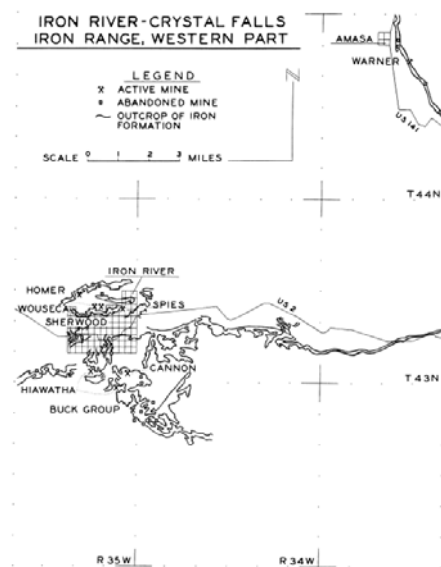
IRON RIVER-CRYSTAL FALLS
IRON RANGE, WESTERN PART

LEGEND
X ACTIVE MINE
▪ ABANDONED MINE
OUTCROP OF IRON FORMATION

SCALE 0 1 2 3 MILES

N

AMASA
WARNER
US 141

T 44N

IRON RIVER
HOMER
WOUSECA
SPIES
SHERWOOD
US 2
CANNON
HIAWATHA
BUCK GROUP

T 43N

R 35W
R 34W